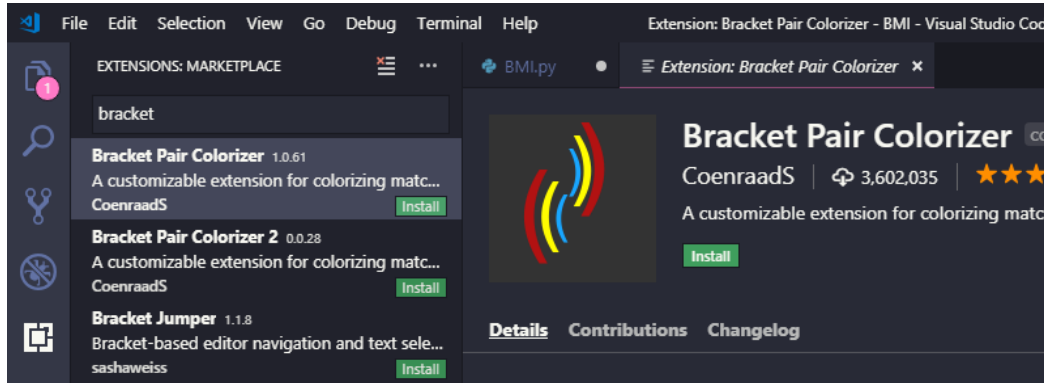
File Edit Selection View Go Debug Terminal Help Extension: Bracket Pair Colorizer - BMI - Visual Studio Coc

1

EXTENSIONS: MARKETPLACE ...

bracket

Bracket Pair Colorizer 1.0.61
A customizable extension for colorizing matc...
CoenraadS Install

Bracket Pair Colorizer 2 0.0.28
A customizable extension for colorizing matc...
CoenraadS Install

Bracket Jumper 1.1.8
Bracket-based editor navigation and text sele...
sashaweiss Install

BMI.py ● Extension: Bracket Pair Colorizer ×

Bracket Pair Colorizer co

CoenraadS | 3,602,035 |

A customizable extension for colorizing matc

Install

Details Contributions Changelog